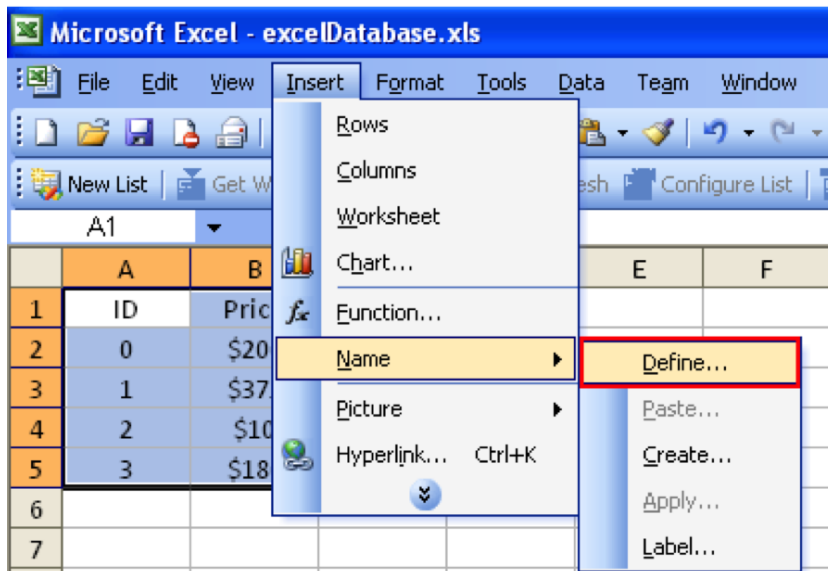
Microsoft Excel - excelDatabase.xls

File Edit View Insert Format Tools Data Team Window

New List Get W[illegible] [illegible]esh Configure List

A1

| | A | B | | E | F |
|---|---|---|---|---|---|
| 1 | ID | Pric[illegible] | | | |
| 2 | 0 | $20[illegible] | | | |
| 3 | 1 | $37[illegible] | | | |
| 4 | 2 | $10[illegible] | | | |
| 5 | 3 | $18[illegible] | | | |
| 6 | | | | | |
| 7 | | | | | |

Rows
Columns
Worksheet
Chart...
Function...
Name
Picture
Hyperlink... Ctrl+K

Define...
Paste...
Create...
Apply...
Label...